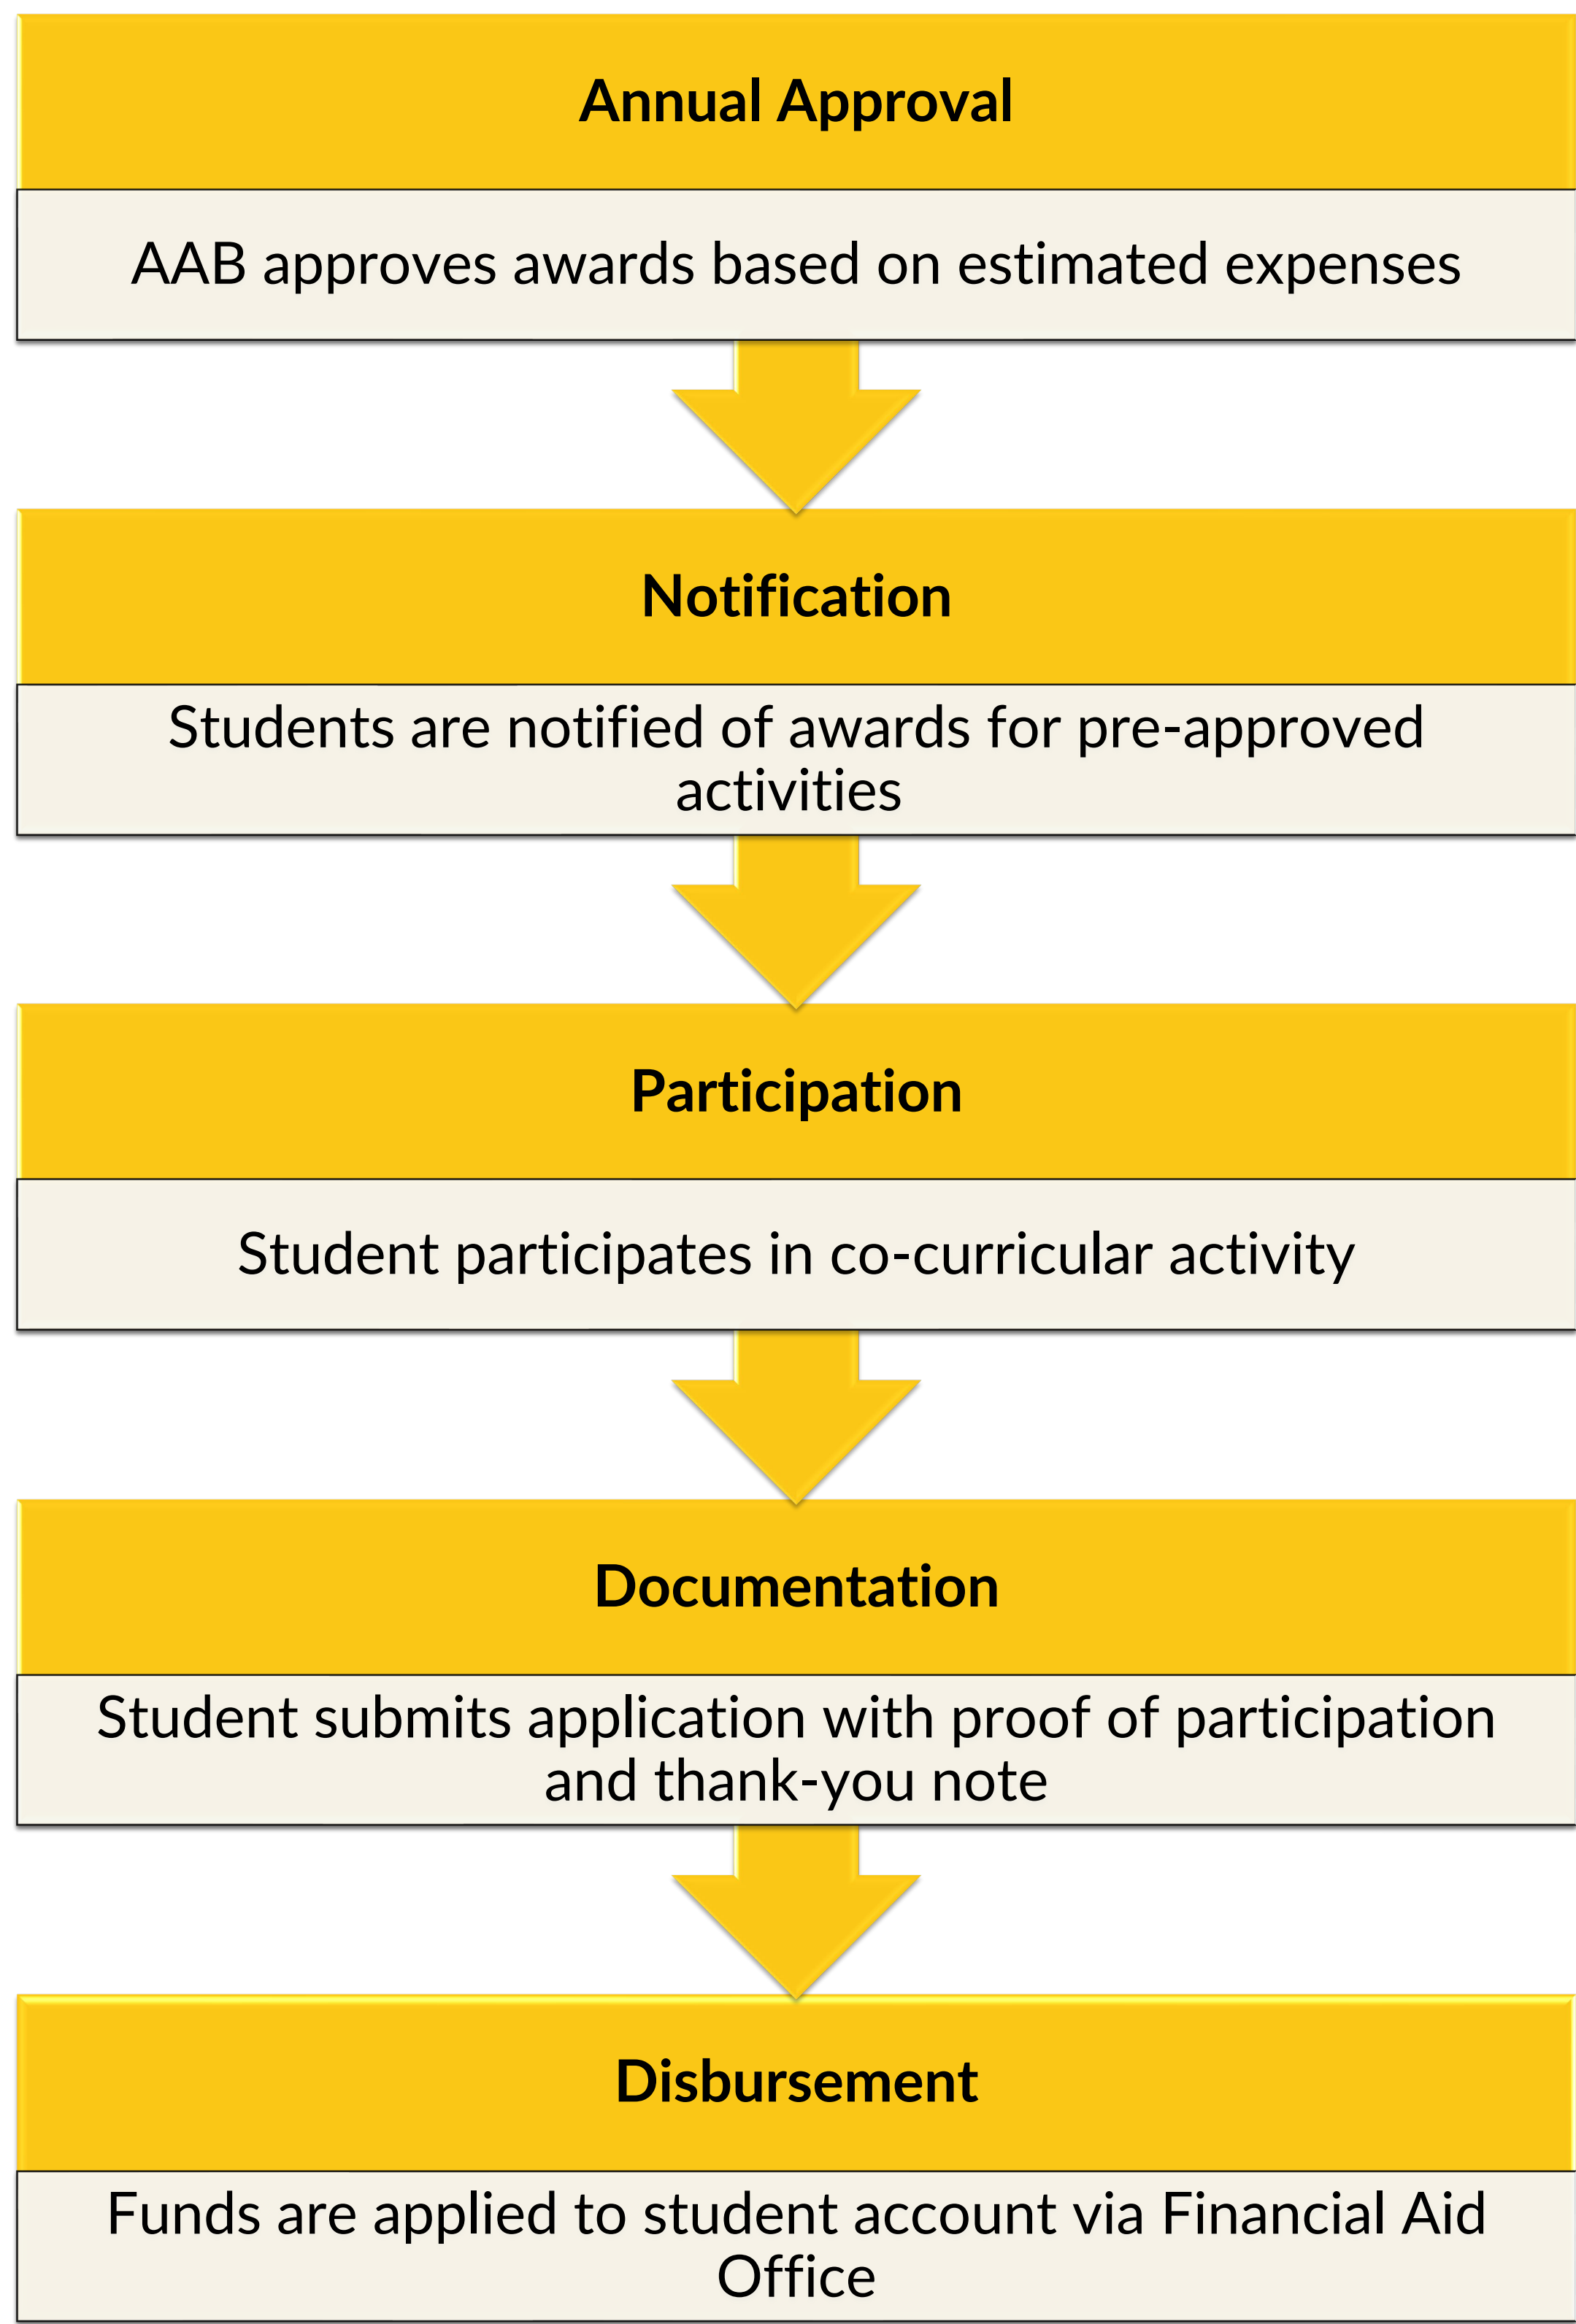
Annual Approval

AAB approves awards based on estimated expenses

Notification

Students are notified of awards for pre-approved activities

Participation

Student participates in co-curricular activity

Documentation

Student submits application with proof of participation and thank-you note

Disbursement

Funds are applied to student account via Financial Aid Office